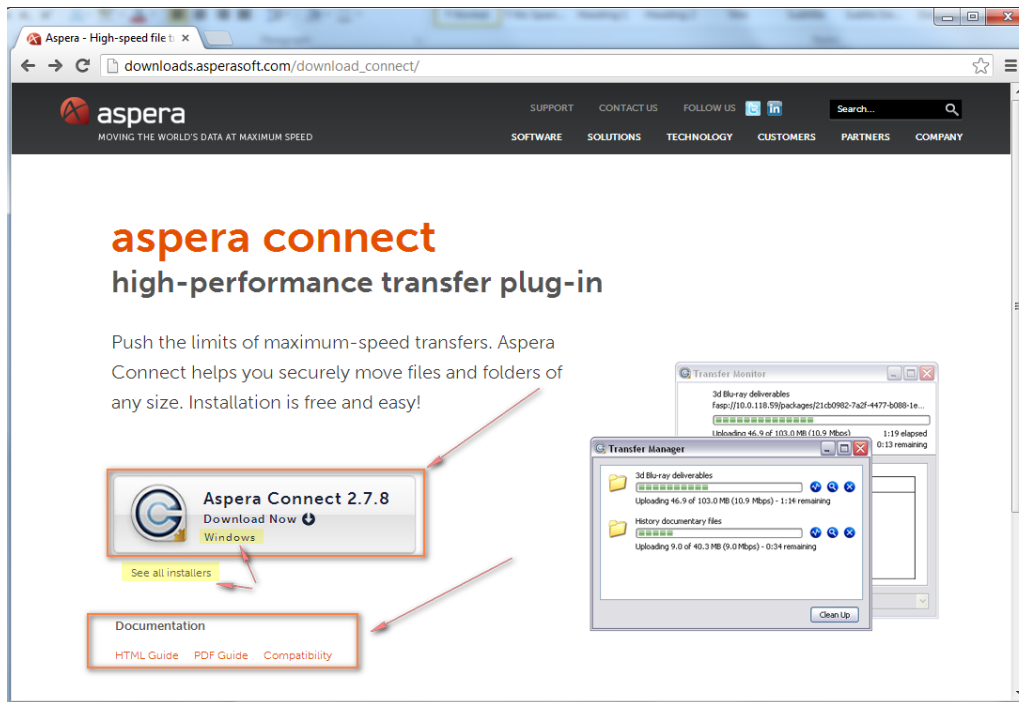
Aspera - High-speed file t

downloads.asperasoft.com/download_connect/

aspera
MOVING THE WORLD'S DATA AT MAXIMUM SPEED

SUPPORT CONTACT US FOLLOW US

Search...

SOFTWARE SOLUTIONS TECHNOLOGY CUSTOMERS PARTNERS COMPANY

aspera connect
high-performance transfer plug-in

Push the limits of maximum-speed transfers. Aspera Connect helps you securely move files and folders of any size. Installation is free and easy!

Aspera Connect 2.7.8
Download Now
Windows

See all installers

Documentation

HTML Guide PDF Guide Compatibility

Transfer Monitor
3d Blu-ray deliverables
fasp://10.0.118.59/packages/21cb0982-7a2f-4477-b088-1e...
Uploading 46.9 of 103.0 MB (10.9 Mbps) 1:19 elapsed
0:13 remaining

Transfer Manager
3d Blu-ray deliverables
Uploading 46.9 of 103.0 MB (10.9 Mbps) - 1:14 remaining
History documentary files
Uploading 9.0 of 40.3 MB (9.0 Mbps) - 0:34 remaining
Clean Up